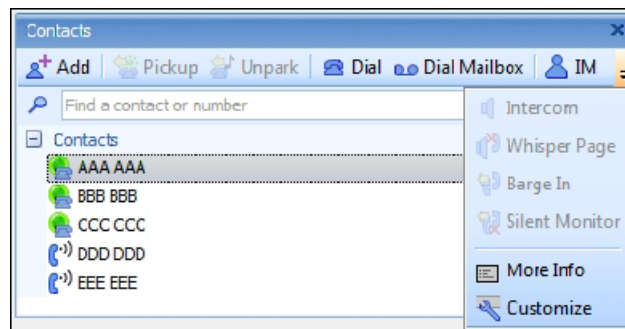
Contacts

Add Pickup Unpark Dial Dial Mailbox IM

Find a contact or number

Contacts

AAA AAA

BBB BBB

CCC CCC

DDD DDD

EEE EEE

Intercom

Whisper Page

Barge In

Silent Monitor

More Info

Customize